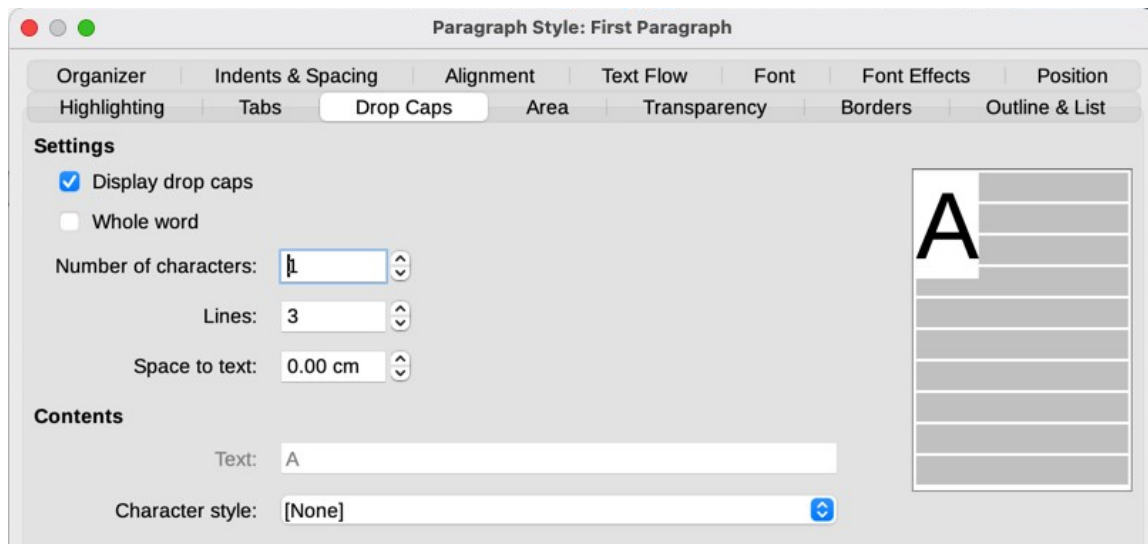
Paragraph Style: First Paragraph

Organizer | Indents & Spacing | Alignment | Text Flow | Font | Font Effects | Position
Highlighting | Tabs | Drop Caps | Area | Transparency | Borders | Outline & List

Settings

Display drop caps

Whole word

Number of characters: 1

Lines: 3

Space to text: 0.00 cm

A

Contents

Text: A

Character style: [None]